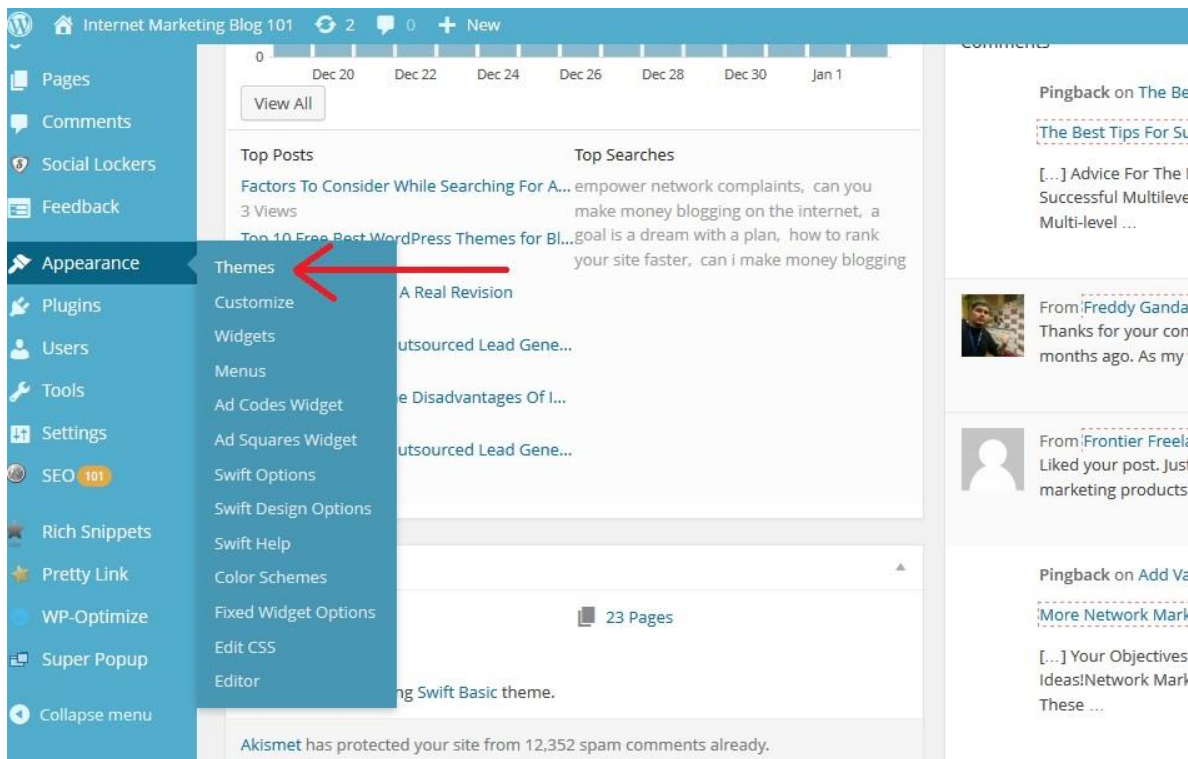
Internet Marketing Blog 101 2 0 + New

Pages
Comments
Social Lockers
Feedback
Appearance
Plugins
Users
Tools
Settings
SEO 101
Rich Snippets
Pretty Link
WP-Optimize
Super Popup
Collapse menu

0
Dec 20 Dec 22 Dec 24 Dec 26 Dec 28 Dec 30 Jan 1
View All

Top Posts
Factors To Consider While Searching For A...
3 Views
Top 10 Free Best WordPress Themes for Bl...
A Real Revision
utsourced Lead Gene...
e Disadvantages Of I...
utsourced Lead Gene...

Top Searches
empower network complaints, can you make money blogging on the internet, a goal is a dream with a plan, how to rank your site faster, can i make money blogging

Themes
Customize
Widgets
Menus
Ad Codes Widget
Ad Squares Widget
Swift Options
Swift Design Options
Swift Help
Color Schemes
Fixed Widget Options
Edit CSS
Editor

23 Pages
ng Swift Basic theme.
Akismet has protected your site from 12,352 spam comments already.

Comments
Pingback on The Be
The Best Tips For Su
[...] Advice For The I Successful Multileve Multi-level ...

From Freddy Ganda
Thanks for your com months ago. As my

From Frontier Freela
Liked your post. Just marketing products

Pingback on Add Va
More Network Mark
[...] Your Objectives Ideas!Network Mark These ...